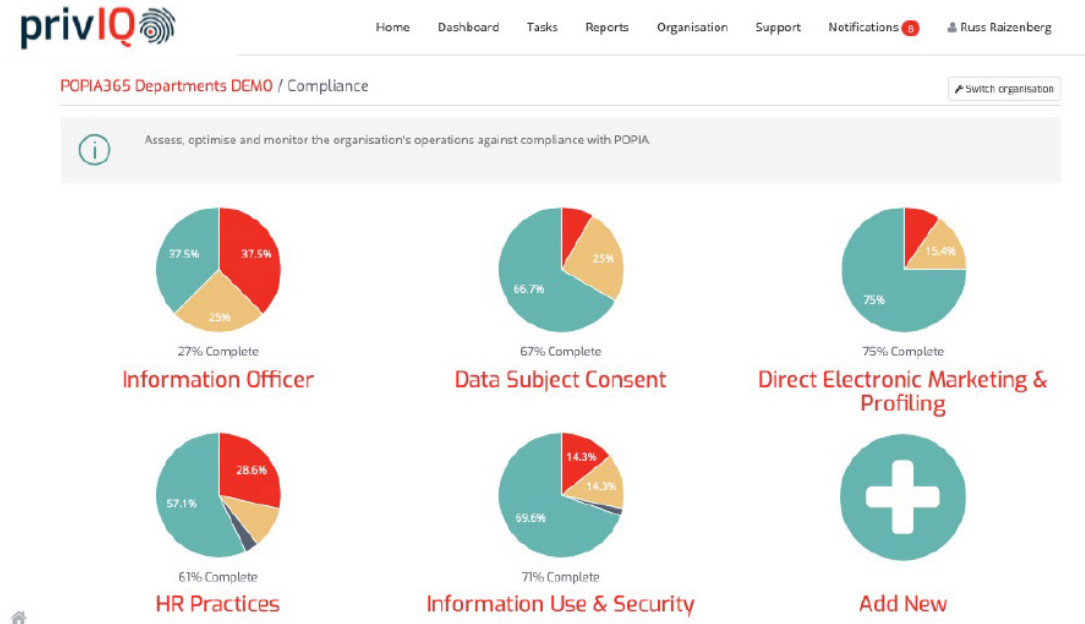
privIQ

Home Dashboard Tasks Reports Organisation Support Notifications 8 Russ Raizenberg

POPIA365 Departments DEMO / Compliance

Switch organisation

Assess, optimise and monitor the organisation's operations against compliance with POPIA

37.5% 37.5% 25%

27% Complete

Information Officer

25% 66.7%

67% Complete

Data Subject Consent

15.4% 75%

75% Complete

Direct Electronic Marketing & Profiling

28.6% 57.1%

61% Complete

HR Practices

14.3% 14.3% 69.6%

71% Complete

Information Use & Security

Add New